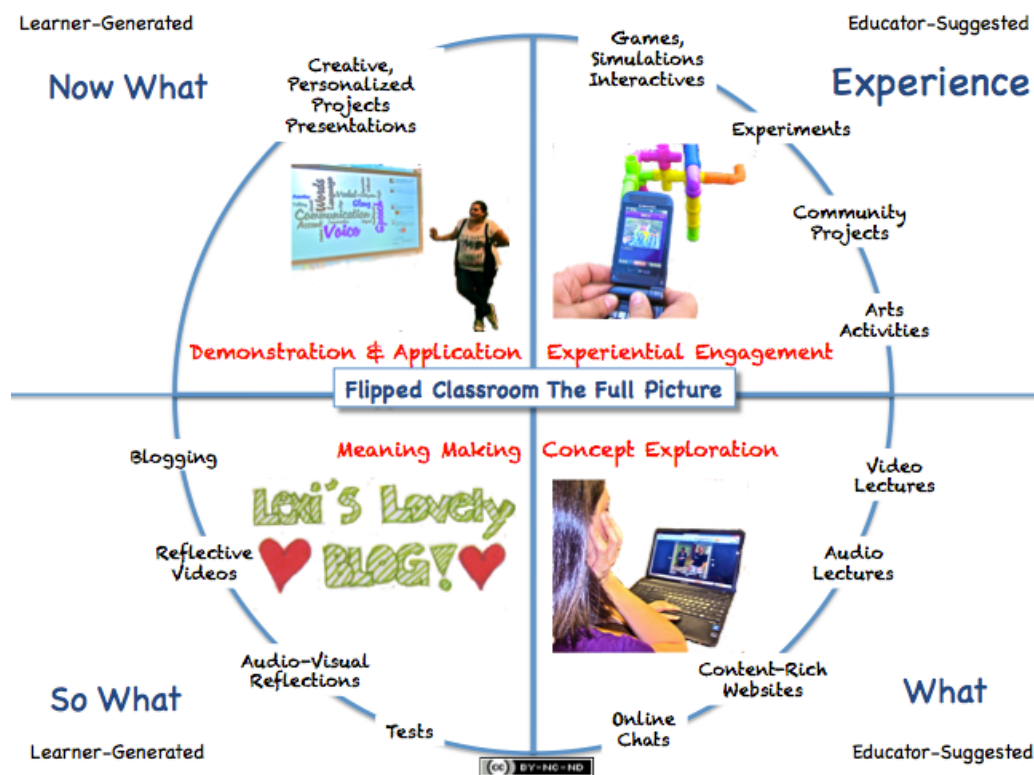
Learner-Generated

Now What

Creative, Personalized Projects Presentations

Words Communication Voice

Games, Simulations Interactives

Educator-Suggested

Experience

Experiments

Community Projects

Arts Activities

Demonstration & Application

Experiential Engagement

Flipped Classroom The Full Picture

Meaning Making

Concept Exploration

Blogging

Lexi's Lovely BLOG!

Reflective Videos

Audio-Visual Reflections

Tests

Video Lectures

Audio Lectures

Content-Rich Websites

Online Chats

So What

Learner-Generated

What

Educator-Suggested

(cc) BY-NC-ND